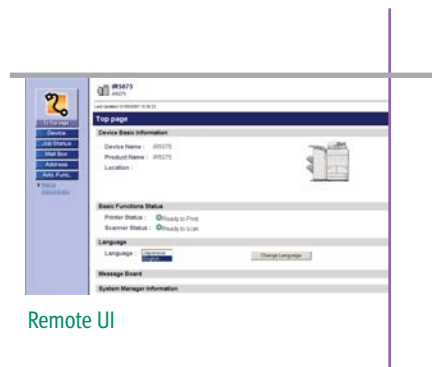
iR5075
iR5075

Last Updated: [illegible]

To Top page
Device
Job Status
Mail Box
Address
Add. Func.
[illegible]

Top page

Device Basic Information

Device Name : iR5075
Product Name : iR5075
Location :

Basic Functions Status

Printer Status : Ready to Print
Scanner Status : Ready to Scan

Language

Language : Japanese English

Change Language

Message Board

System Manager Information

Remote UI